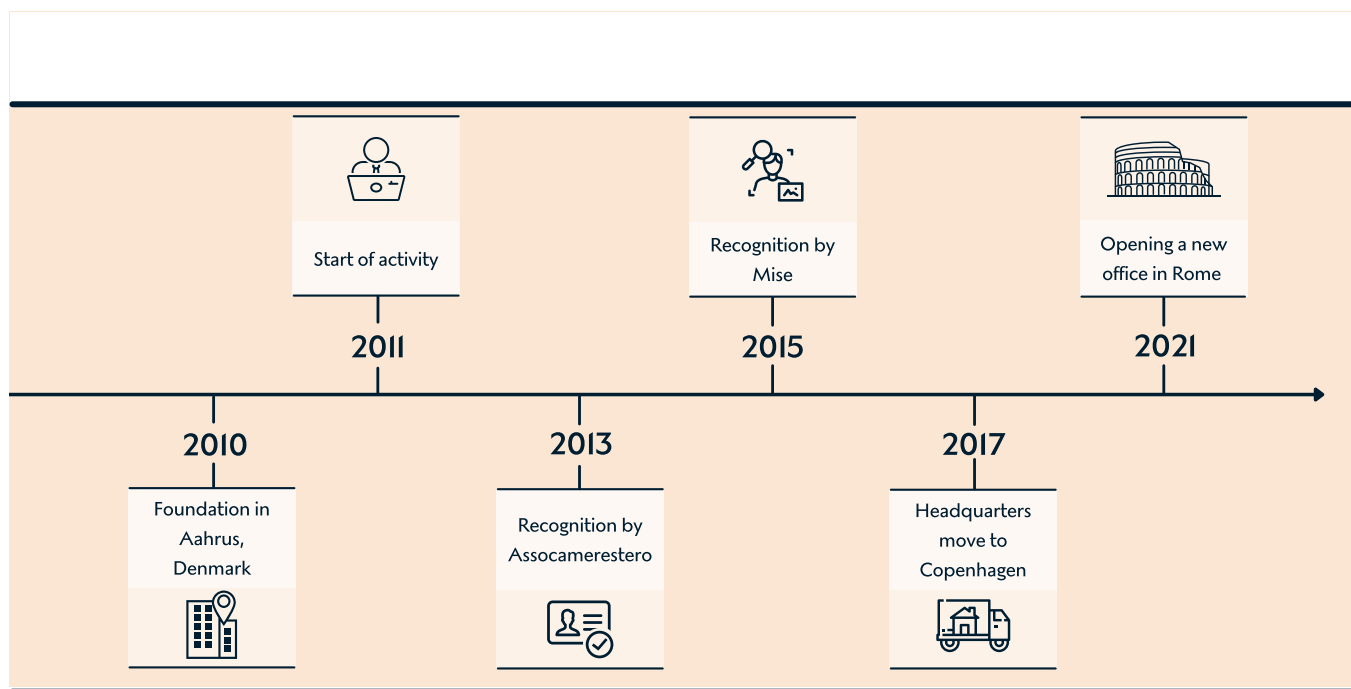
Start of activity

2011

Recognition by Mise

2015

Opening a new office in Rome

2021

2010

Foundation in Aahrus, Denmark

2013

Recognition by Assocamerestero

2017

Headquarters move to Copenhagen